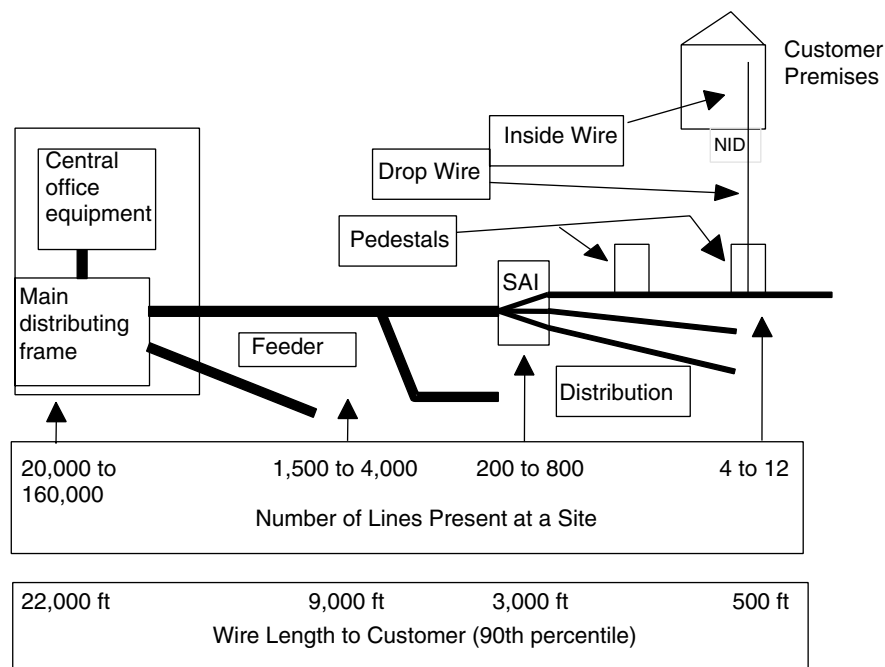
Customer Premises

Inside Wire

NID

Drop Wire

Central office equipment

Pedestals

SAI

Main distributing frame

Feeder

Distribution

20,000 to 160,000

1,500 to 4,000

200 to 800

4 to 12

Number of Lines Present at a Site

22,000 ft

9,000 ft

3,000 ft

500 ft

Wire Length to Customer (90th percentile)